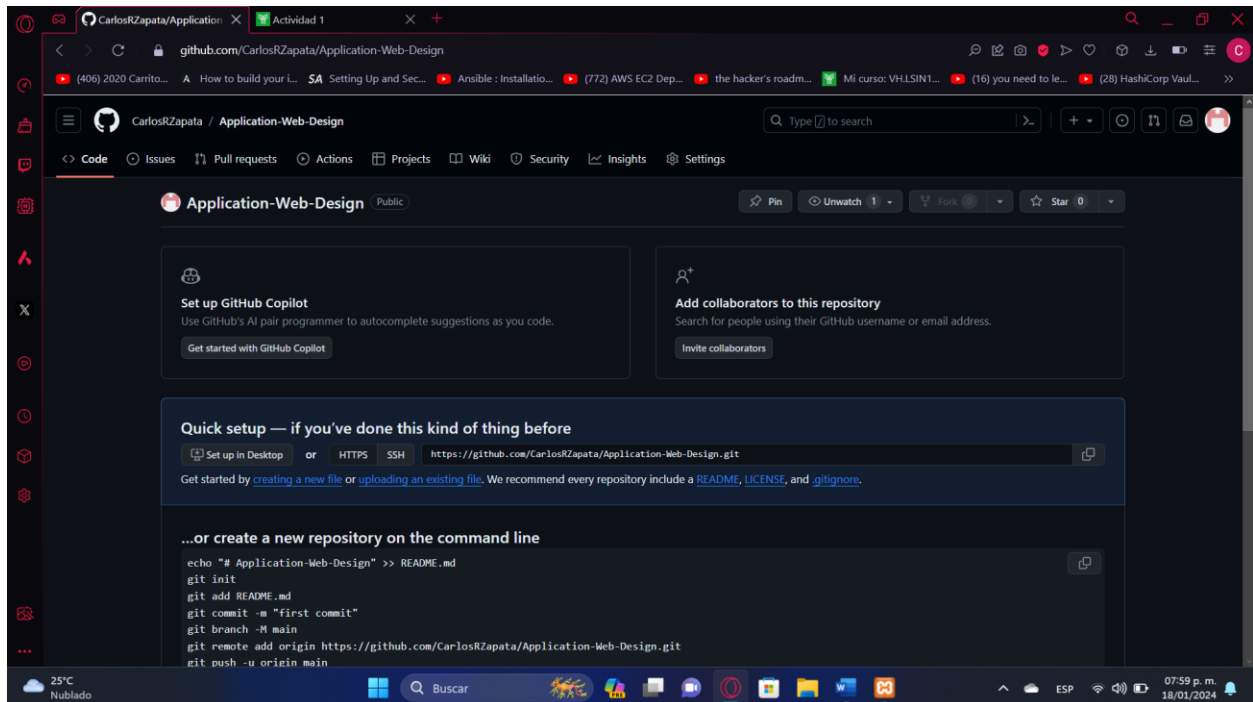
CarlosRZapata/Application | Actividad 1

github.com/CarlosRZapata/Application-Web-Design

(406) 2020 Carrito... How to build your i... Setting Up and Sec... Ansible : Installatio... (772) AWS EC2 Dep... the hacker's roadm... Mi curso: VH.LSIN1... (16) you need to le... (28) HashiCorp Vaul...

CarlosRZapata / Application-Web-Design

Type / to search

Code Issues Pull requests Actions Projects Wiki Security Insights Settings

Application-Web-Design Public

Pin Unwatch 1 Fork 0 Star 0

Set up GitHub Copilot
Use GitHub's AI pair programmer to autocomplete suggestions as you code.
Get started with GitHub Copilot

Add collaborators to this repository
Search for people using their GitHub username or email address.
Invite collaborators

Quick setup — if you've done this kind of thing before
Set up in Desktop or HTTPS SSH https://github.com/CarlosRZapata/Application-Web-Design.git
Get started by creating a new file or uploading an existing file. We recommend every repository include a README, LICENSE, and .gitignore.

...or create a new repository on the command line
echo "# Application-Web-Design" >> README.md
git init
git add README.md
git commit -m "first commit"
git branch -M main
git remote add origin https://github.com/CarlosRZapata/Application-Web-Design.git
git push -u origin main

25°C
Nublado
Buscar
ESP
07:59 p. m.
18/01/2024